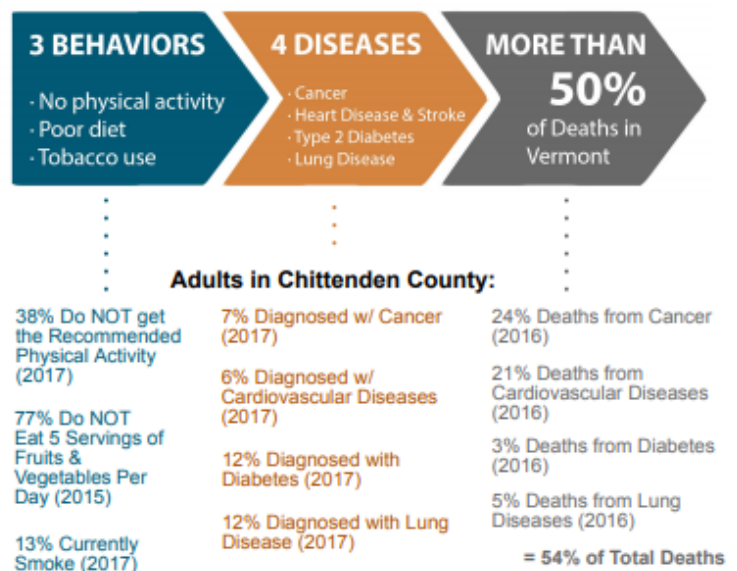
3 BEHAVIORS

· No physical activity
· Poor diet
· Tobacco use

4 DISEASES

· Cancer
· Heart Disease & Stroke
· Type 2 Diabetes
· Lung Disease

MORE THAN 50% of Deaths in Vermont

Adults in Chittenden County:

38% Do NOT get the Recommended Physical Activity (2017)

77% Do NOT Eat 5 Servings of Fruits & Vegetables Per Day (2015)

13% Currently Smoke (2017)

7% Diagnosed w/ Cancer (2017)

6% Diagnosed w/ Cardiovascular Diseases (2017)

12% Diagnosed with Diabetes (2017)

12% Diagnosed with Lung Disease (2017)

24% Deaths from Cancer (2016)

21% Deaths from Cardiovascular Diseases (2016)

3% Deaths from Diabetes (2016)

5% Deaths from Lung Diseases (2016)

= 54% of Total Deaths